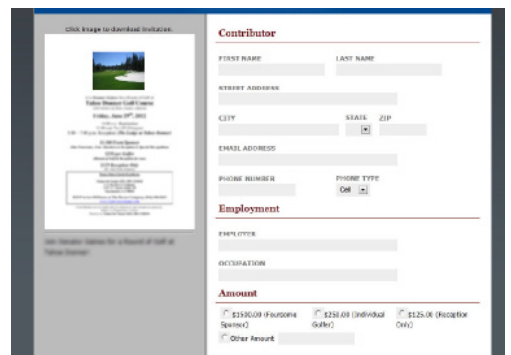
Click image to download invitation.

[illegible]
Tahoe Donner Golf Course
Friday, June 29th, 2012
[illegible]

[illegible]

Contributor

FIRST NAME

LAST NAME

STREET ADDRESS

CITY

STATE

ZIP

EMAIL ADDRESS

PHONE NUMBER

PHONE TYPE

Cell

Employment

EMPLOYER

OCCUPATION

Amount

$1500.00 (Foursome Sponsor)

$250.00 (Individual Golfer)

$125.00 (Reception Only)

Other Amount